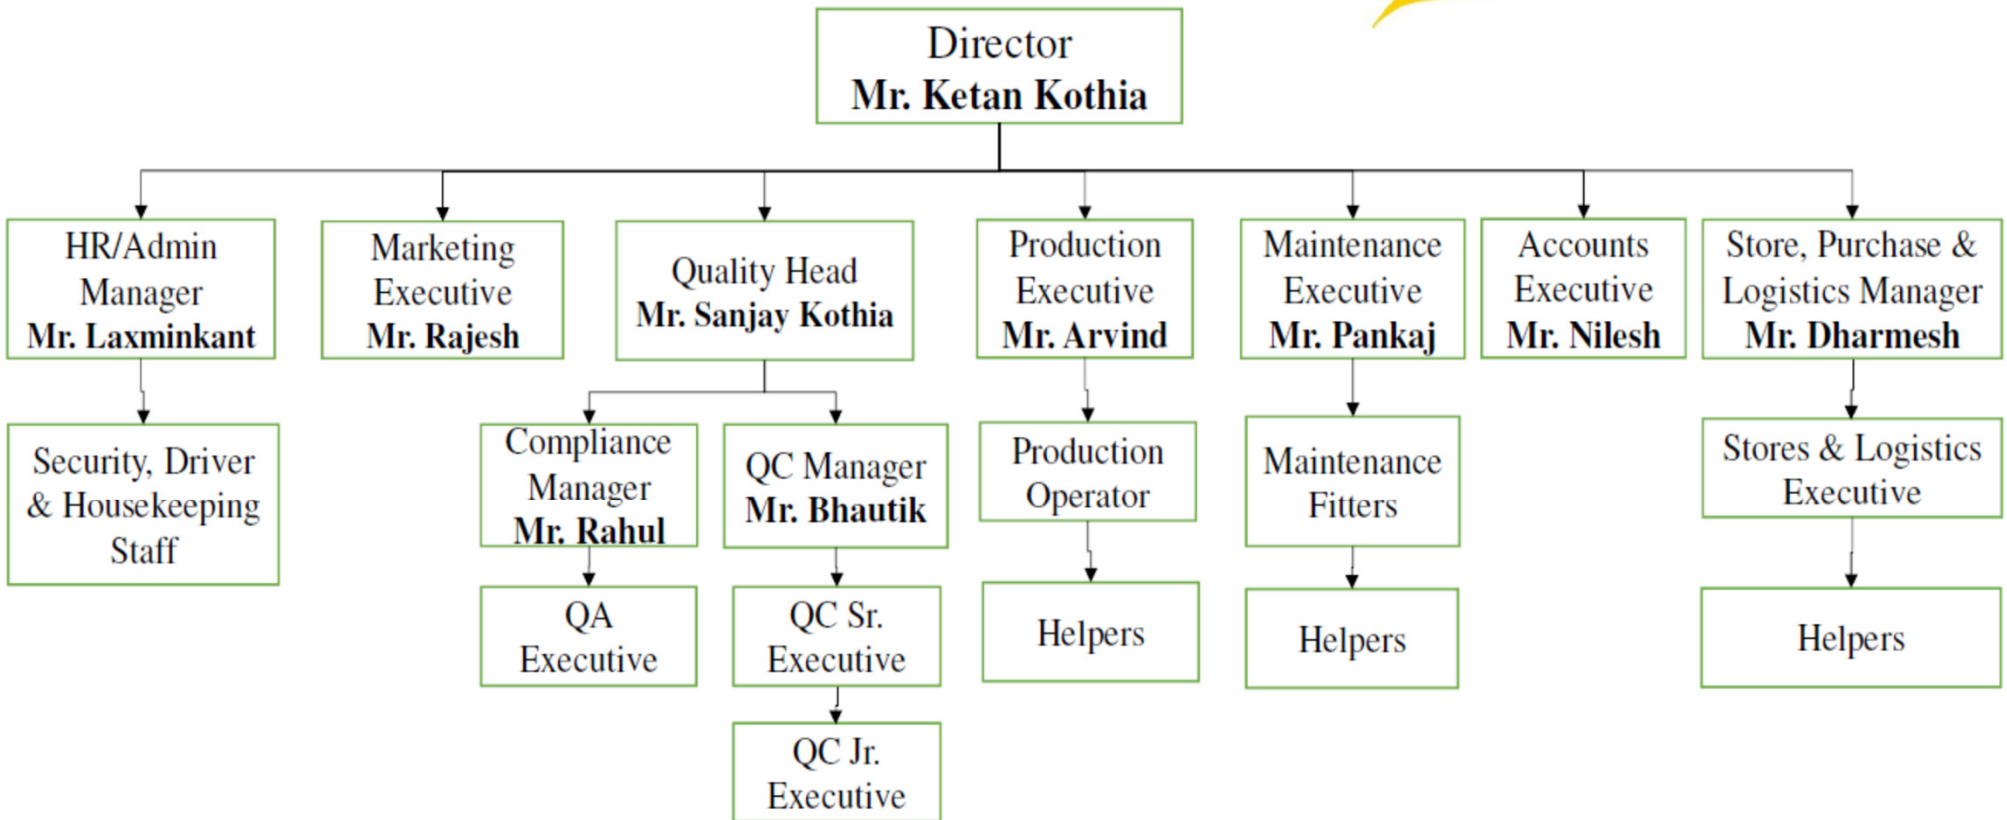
Director
**Mr. Ketan Kothia**

HR/Admin Manager
**Mr. Laxminkant**

Security, Driver & Housekeeping Staff

Marketing Executive
**Mr. Rajesh**

Quality Head
**Mr. Sanjay Kothia**

Compliance Manager
**Mr. Rahul**

QA Executive

QC Manager
**Mr. Bhautik**

QC Sr. Executive

QC Jr. Executive

Production Executive
**Mr. Arvind**

Production Operator

Helpers

Maintenance Executive
**Mr. Pankaj**

Maintenance Fitters

Helpers

Accounts Executive
**Mr. Nilesh**

Store, Purchase & Logistics Manager
**Mr. Dharmesh**

Stores & Logistics Executive

Helpers